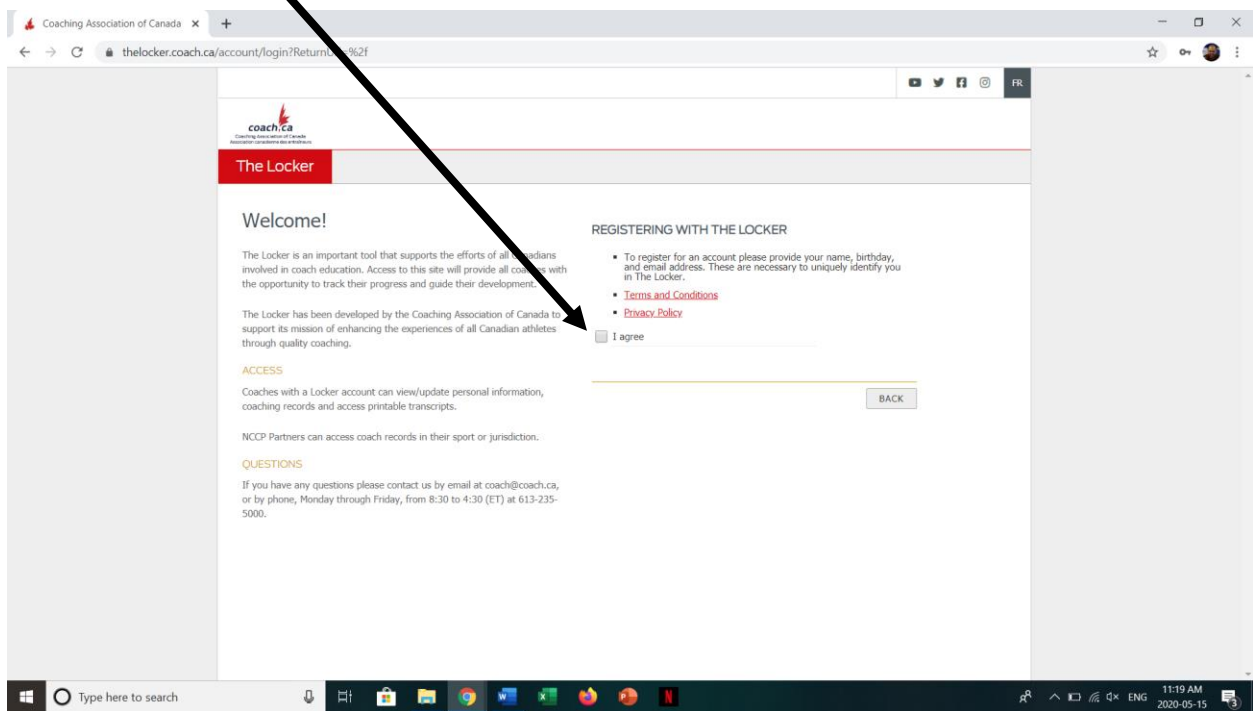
Coaching Association of Canada ×  +

thelocker.coach.ca/account/login?ReturnU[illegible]%2f

FR

coach.ca
Coaching Association of Canada
Association canadienne des entraîneurs

The Locker

Welcome!

The Locker is an important tool that supports the efforts of all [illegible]adians involved in coach education. Access to this site will provide all coa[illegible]es with the opportunity to track their progress and guide their development.

The Locker has been developed by the Coaching Association of Canada to support its mission of enhancing the experiences of all Canadian athletes through quality coaching.

ACCESS

Coaches with a Locker account can view/update personal information, coaching records and access printable transcripts.

NCCP Partners can access coach records in their sport or jurisdiction.

QUESTIONS

If you have any questions please contact us by email at coach@coach.ca, or by phone, Monday through Friday, from 8:30 to 4:30 (ET) at 613-235-5000.

REGISTERING WITH THE LOCKER

• To register for an account please provide your name, birthday, and email address. These are necessary to uniquely identify you in The Locker.
• Terms and Conditions
• Privacy Policy

I agree

BACK

Type here to search

ENG 11:19 AM 2020-05-15